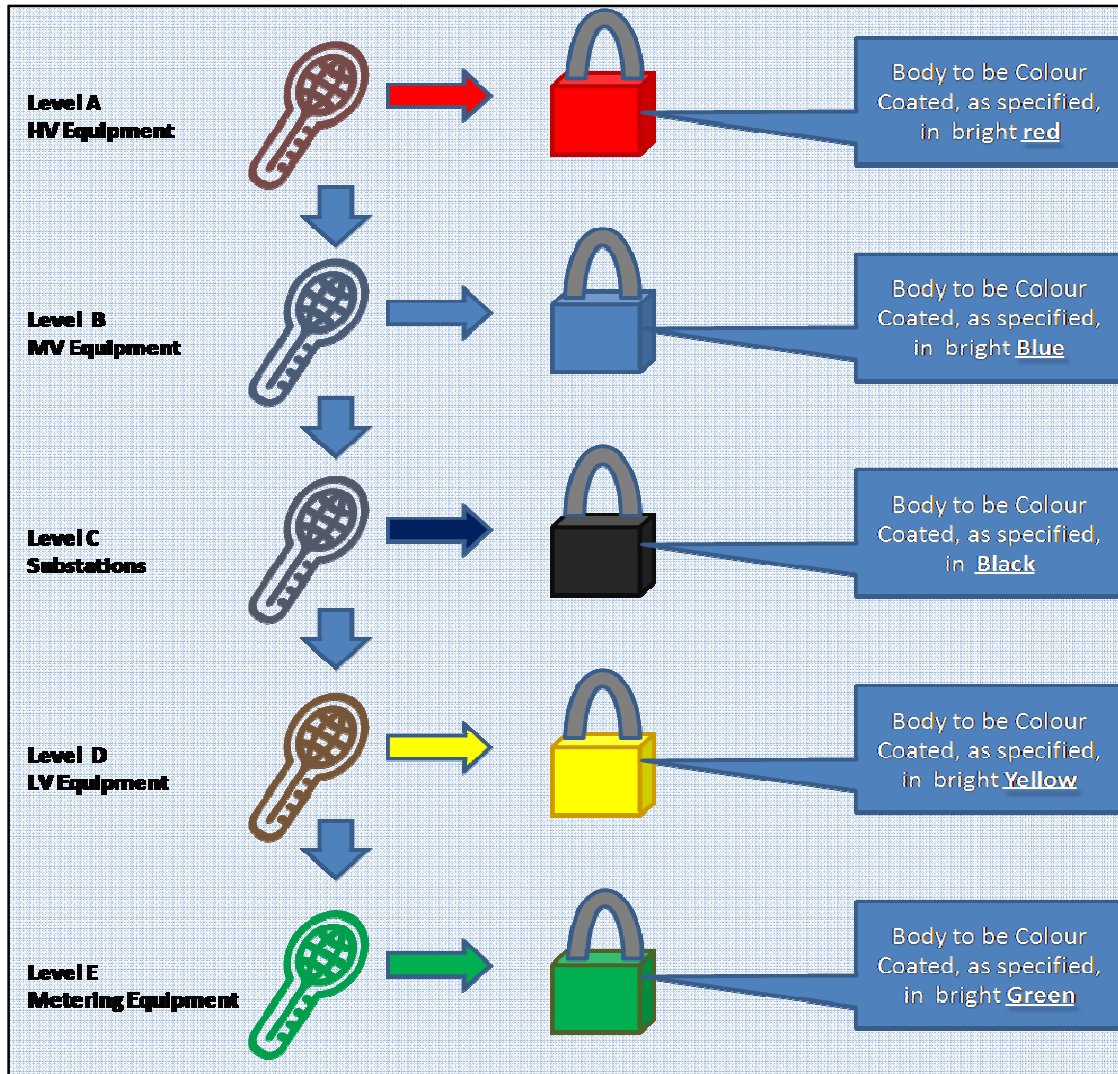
Level A
HV Equipment

Body to be Colour Coated, as specified, in bright red

Level B
MV Equipment

Body to be Colour Coated, as specified, in bright Blue

Level C
Substations

Body to be Colour Coated, as specified, in Black

Level D
LV Equipment

Body to be Colour Coated, as specified, in bright Yellow

Level E
Metering Equipment

Body to be Colour Coated, as specified, in bright Green